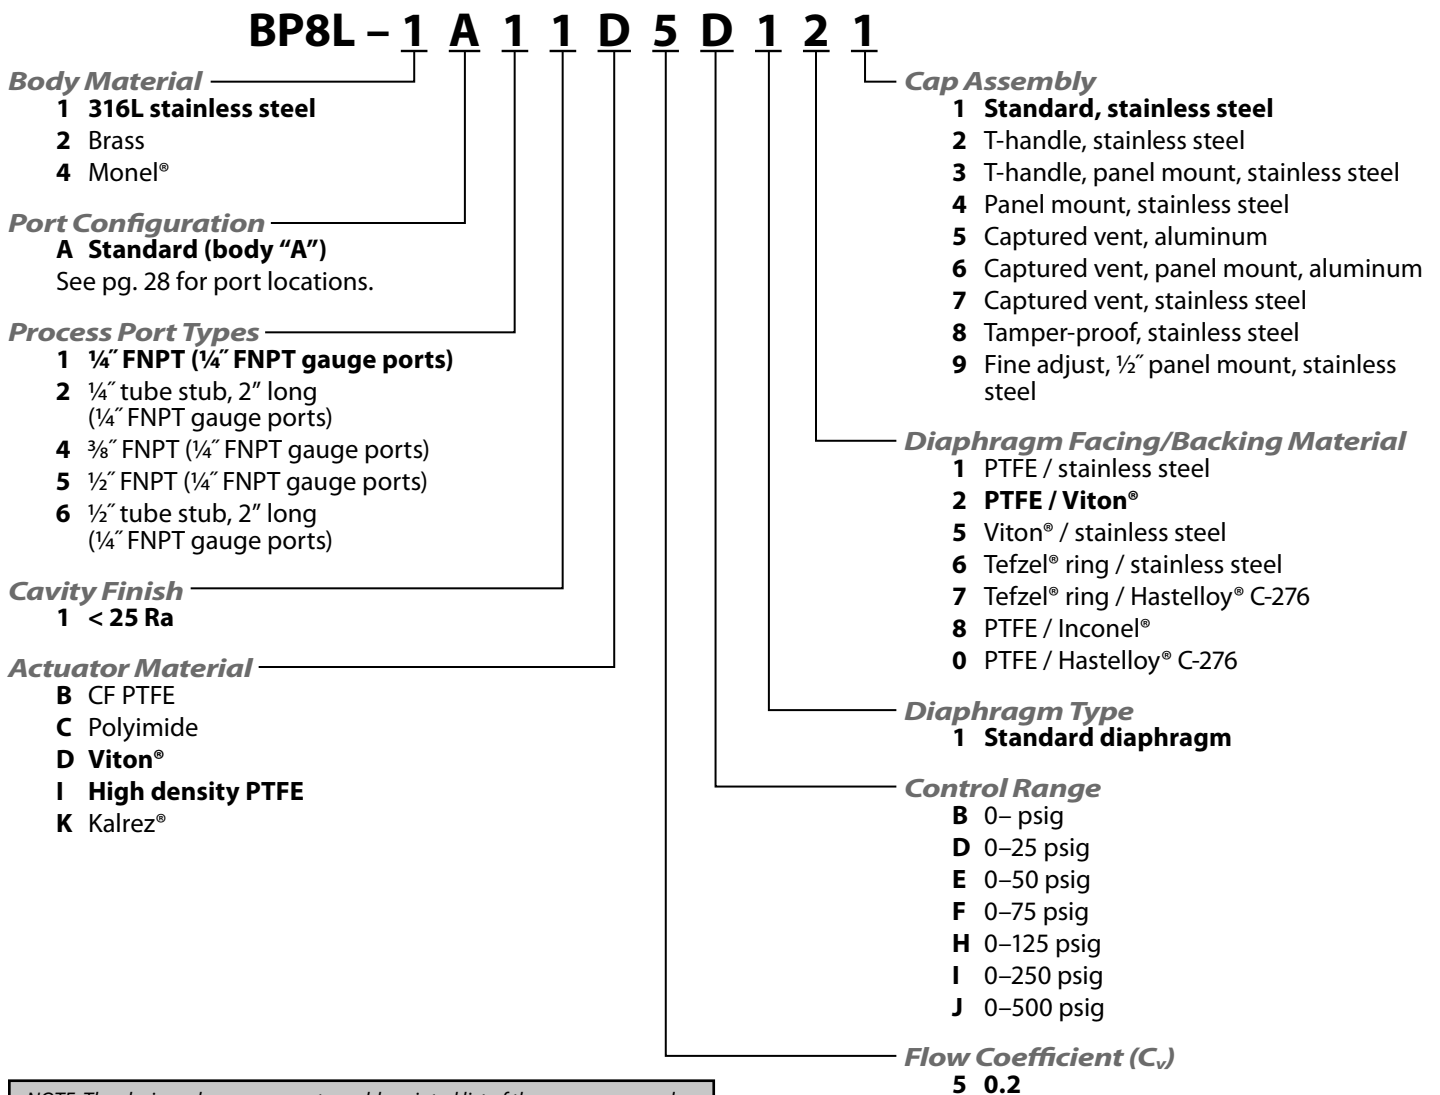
BP8L – 1 A 1 1 D 5 D 1 2 1

Body Material
1 316L stainless steel
2 Brass
4 Monel®

Port Configuration
A Standard (body “A”)
See pg. 28 for port locations.

Process Port Types
1 ¼″ FNPT (¼″ FNPT gauge ports)
2 ¼″ tube stub, 2″ long (¼″ FNPT gauge ports)
4 ⅜″ FNPT (¼″ FNPT gauge ports)
5 ½″ FNPT (¼″ FNPT gauge ports)
6 ½″ tube stub, 2″ long (¼″ FNPT gauge ports)

Cavity Finish
1 < 25 Ra

Actuator Material
B CF PTFE
C Polyimide
D Viton®
I High density PTFE
K Kalrez®

Cap Assembly
1 Standard, stainless steel
2 T-handle, stainless steel
3 T-handle, panel mount, stainless steel
4 Panel mount, stainless steel
5 Captured vent, aluminum
6 Captured vent, panel mount, aluminum
7 Captured vent, stainless steel
8 Tamper-proof, stainless steel
9 Fine adjust, ½″ panel mount, stainless steel

Diaphragm Facing/Backing Material
1 PTFE / stainless steel
2 PTFE / Viton®
5 Viton® / stainless steel
6 Tefzel® ring / stainless steel
7 Tefzel® ring / Hastelloy® C-276
8 PTFE / Inconel®
0 PTFE / Hastelloy® C-276

Diaphragm Type
1 Standard diaphragm

Control Range
B 0– psig
D 0–25 psig
E 0–50 psig
F 0–75 psig
H 0–125 psig
I 0–250 psig
J 0–500 psig

Flow Coefficient ($C_v$)
5 0.2

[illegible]